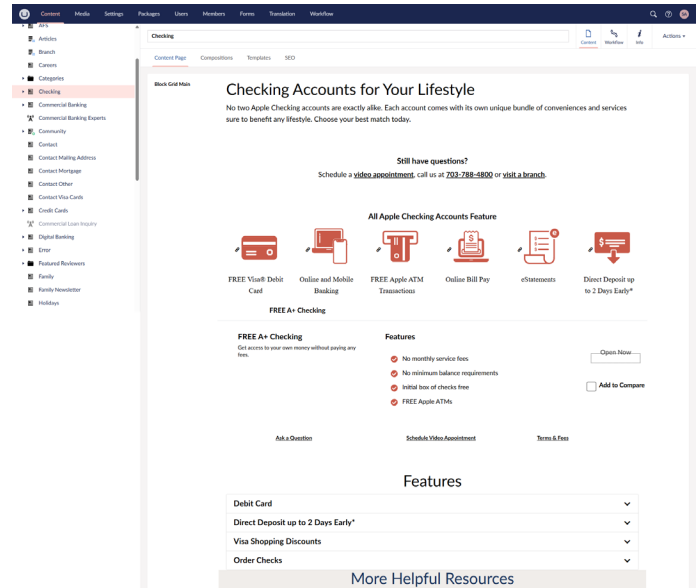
Content Media Settings Packages Users Members Forms Translation Workflow

APIs
Articles
Branch
Careers
Categories
Checking
Commercial Banking
Commercial Banking Experts
Community
Contact
Contact Mailing Address
Contact Mortgage
Contact Other
Contact Visa Cards
Credit Cards
Commercial Loan Inquiry
Digital Banking
Error
Featured Reviewers
Family
Family Newsletter
Holidays

Checking

Content Workflow Info Actions

Content Page Compositions Templates SEO

Block Grid Main

Checking Accounts for Your Lifestyle

No two Apple Checking accounts are exactly alike. Each account comes with its own unique bundle of conveniences and services sure to benefit any lifestyle. Choose your best match today.

Still have questions?

Schedule a video appointment, call us at 703-788-4800 or visit a branch.

All Apple Checking Accounts Feature

FREE Visa® Debit Card

Online and Mobile Banking

FREE Apple ATM Transactions

Online Bill Pay

eStatements

Direct Deposit up to 2 Days Early*

FREE A+ Checking

FREE A+ Checking

Get access to your own money without paying any fees.

Features

No monthly service fees

No minimum balance requirements

Initial box of checks free

FREE Apple ATMs

Open Now

Add to Compare

Ask a Question

Schedule Video Appointment

Terms & Fees

Features

Debit Card

Direct Deposit up to 2 Days Early*

Visa Shopping Discounts

Order Checks

More Helpful Resources